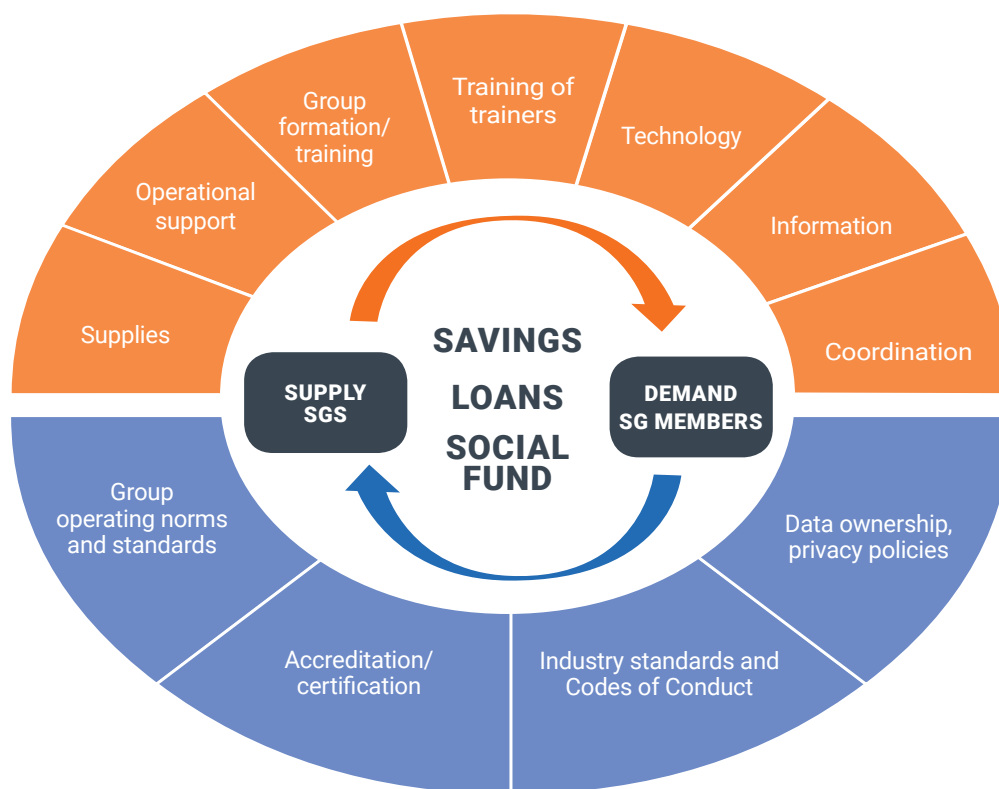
Supplies

Operational support

Group formation/ training

Training of trainers

Technology

Information

Coordination

SUPPLY SGS

SAVINGS

LOANS

SOCIAL FUND

DEMAND SG MEMBERS

Group operating norms and standards

Accreditation/ certification

Industry standards and Codes of Conduct

Data ownership, privacy policies